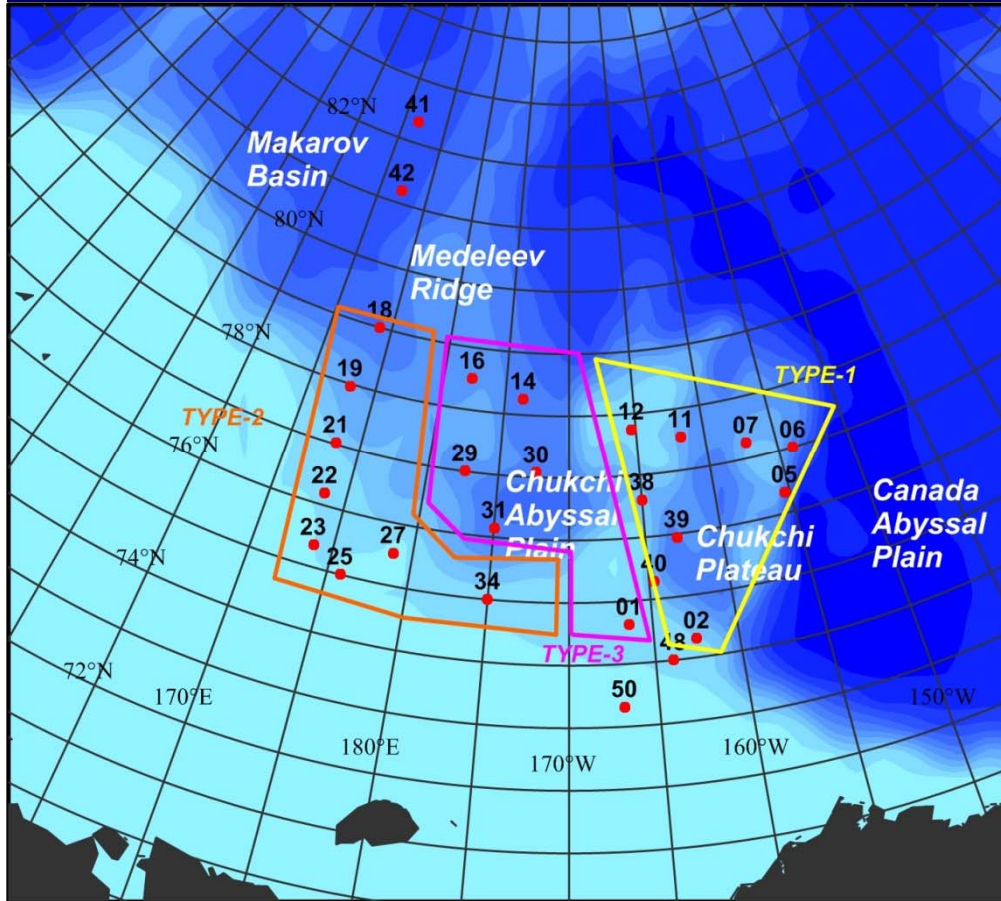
82°N
41
Makarov Basin
42
80°N
Medeleev Ridge
18
78°N
19
16
14
TYPE-1
TYPE-2
12
11
07
06
21
76°N
29
30
05
22
Chukchi Abyssal Plain
38
Canada Abyssal Plain
31
39
23
27
Chukchi Plateau
74°N
25
40
34
01
02
TYPE-3
48
72°N
170°E
50
150°W
180°E
160°W
170°W